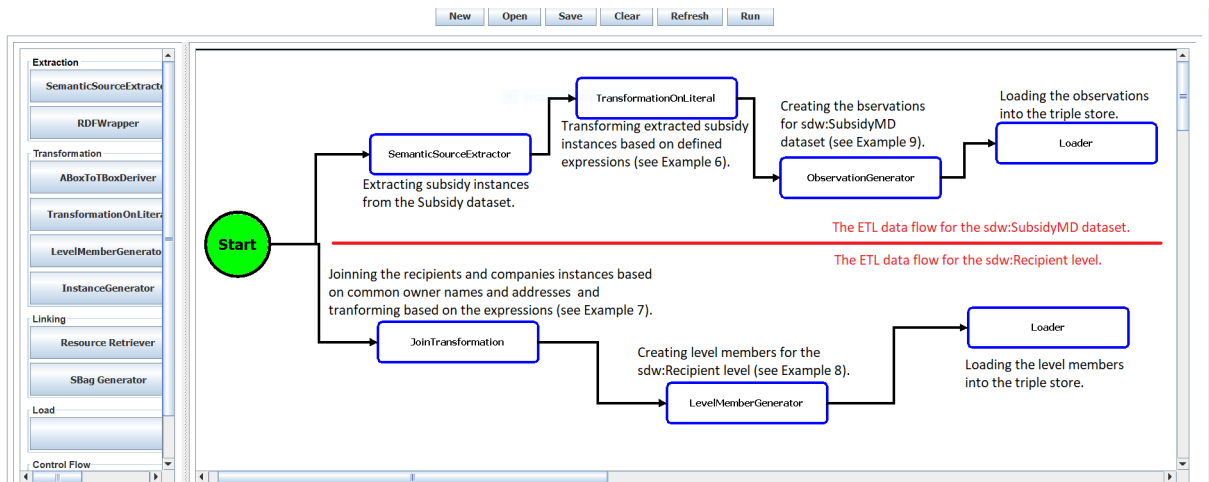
New Open Save Clear Refresh Run

Extraction

SemanticSourceExtracto

RDFWrapper

Transformation

ABoxToTBoxDeriver

TransformationOnLitera

LevelMemberGenerato

InstanceGenerator

Linking

Resource Retriever

SBag Generator

Load

Control Flow

Start

SemanticSourceExtractor

Extracting subsidy instances from the Subsidy dataset.

TransformationOnLiteral

Transforming extracted subsidy instances based on defined expressions (see Example 6).

Creating the bservations for sdw:SubsidyMD dataset (see Example 9).

ObservationGenerator

Loading the observations into the triple store.

Loader

The ETL data flow for the sdw:SubsidyMD dataset.

The ETL data flow for the sdw:Recipient level.

Joinning the recipients and companies instances based on common owner names and addresses and tranforming based on the expressions (see Example 7).

JoinTransformation

Creating level members for the sdw:Recipient level (see Example 8).

LevelMemberGenerator

Loader

Loading the level members into the triple store.